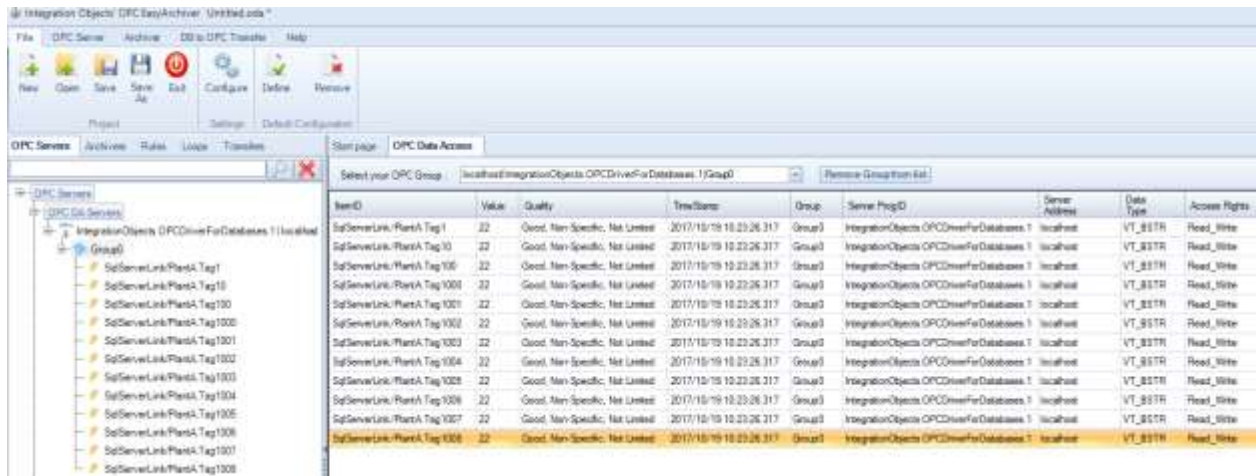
Integration Objects' OPC EasyArchiver Untitled.oda *

File | OPC Server | Archive | DB to OPC Transfer | Help

New | Open | Save | Save As | Exit | Configure | Define | Remove

Project | Settings | Default Configuration

OPC Servers | Archives | Rules | Loops | Transfers

OPC Servers
OPC DA Servers
IntegrationObjects.OPCDriverForDatabases.1 (localhost)
Group0
SqlServerLink/PlantA.Tag1
SqlServerLink/PlantA.Tag10
SqlServerLink/PlantA.Tag100
SqlServerLink/PlantA.Tag1000
SqlServerLink/PlantA.Tag1001
SqlServerLink/PlantA.Tag1002
SqlServerLink/PlantA.Tag1003
SqlServerLink/PlantA.Tag1004
SqlServerLink/PlantA.Tag1005
SqlServerLink/PlantA.Tag1006
SqlServerLink/PlantA.Tag1007
SqlServerLink/PlantA.Tag1008

Start page | OPC Data Access

Select your OPC Group: localhost\IntegrationObjects.OPCDriverForDatabases.1\Group0 | Remove Group from list

| ItemID | Value | Quality | TimeStamp | Group | Server ProgID | Server Address | Data Type | Access Rights |
|---|---|---|---|---|---|---|---|---|
| SqlServerLink/PlantA.Tag1 | 22 | Good, Non-Specific, Not Limited | 2017/10/19 10:23:26.317 | Group0 | IntegrationObjects.OPCDriverForDatabases.1 | localhost | VT_BSTR | Read_Write |
| SqlServerLink/PlantA.Tag10 | 22 | Good, Non-Specific, Not Limited | 2017/10/19 10:23:26.317 | Group0 | IntegrationObjects.OPCDriverForDatabases.1 | localhost | VT_BSTR | Read_Write |
| SqlServerLink/PlantA.Tag100 | 22 | Good, Non-Specific, Not Limited | 2017/10/19 10:23:26.317 | Group0 | IntegrationObjects.OPCDriverForDatabases.1 | localhost | VT_BSTR | Read_Write |
| SqlServerLink/PlantA.Tag1000 | 22 | Good, Non-Specific, Not Limited | 2017/10/19 10:23:26.317 | Group0 | IntegrationObjects.OPCDriverForDatabases.1 | localhost | VT_BSTR | Read_Write |
| SqlServerLink/PlantA.Tag1001 | 22 | Good, Non-Specific, Not Limited | 2017/10/19 10:23:26.317 | Group0 | IntegrationObjects.OPCDriverForDatabases.1 | localhost | VT_BSTR | Read_Write |
| SqlServerLink/PlantA.Tag1002 | 22 | Good, Non-Specific, Not Limited | 2017/10/19 10:23:26.317 | Group0 | IntegrationObjects.OPCDriverForDatabases.1 | localhost | VT_BSTR | Read_Write |
| SqlServerLink/PlantA.Tag1003 | 22 | Good, Non-Specific, Not Limited | 2017/10/19 10:23:26.317 | Group0 | IntegrationObjects.OPCDriverForDatabases.1 | localhost | VT_BSTR | Read_Write |
| SqlServerLink/PlantA.Tag1004 | 22 | Good, Non-Specific, Not Limited | 2017/10/19 10:23:26.317 | Group0 | IntegrationObjects.OPCDriverForDatabases.1 | localhost | VT_BSTR | Read_Write |
| SqlServerLink/PlantA.Tag1005 | 22 | Good, Non-Specific, Not Limited | 2017/10/19 10:23:26.317 | Group0 | IntegrationObjects.OPCDriverForDatabases.1 | localhost | VT_BSTR | Read_Write |
| SqlServerLink/PlantA.Tag1006 | 22 | Good, Non-Specific, Not Limited | 2017/10/19 10:23:26.317 | Group0 | IntegrationObjects.OPCDriverForDatabases.1 | localhost | VT_BSTR | Read_Write |
| SqlServerLink/PlantA.Tag1007 | 22 | Good, Non-Specific, Not Limited | 2017/10/19 10:23:26.317 | Group0 | IntegrationObjects.OPCDriverForDatabases.1 | localhost | VT_BSTR | Read_Write |
| SqlServerLink/PlantA.Tag1008 | 22 | Good, Non-Specific, Not Limited | 2017/10/19 10:23:26.317 | Group0 | IntegrationObjects.OPCDriverForDatabases.1 | localhost | VT_BSTR | Read_Write |